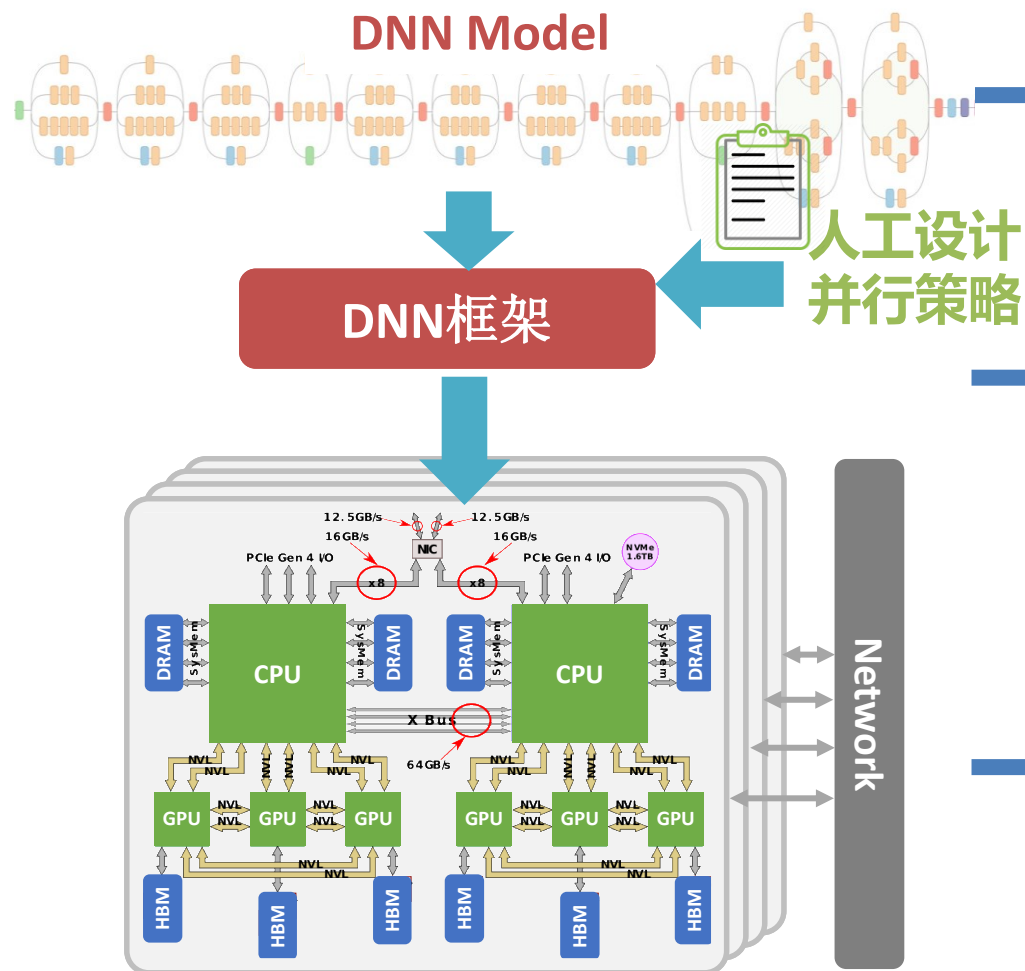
DNN Model

人工设计
并行策略

DNN框架

12.5GB/s
12.5GB/s
16GB/s
16GB/s
NIC
PCIe Gen 4 I/O
PCIe Gen 4 I/O
x8
x8
NVMe 1.6TB
DRAM
SysMem
CPU
SysMem
DRAM
DRAM
SysMem
CPU
SysMem
DRAM
X Bus
64GB/s
NVL
NVL
NVL
NVL
NVL
NVL
NVL
NVL
NVL
NVL
NVL
NVL
GPU
NVL
NVL
GPU
NVL
NVL
GPU
GPU
NVL
NVL
GPU
NVL
NVL
GPU
NVL
NVL
NVL
NVL
HBM
HBM
HBM
HBM
HBM
HBM

Network